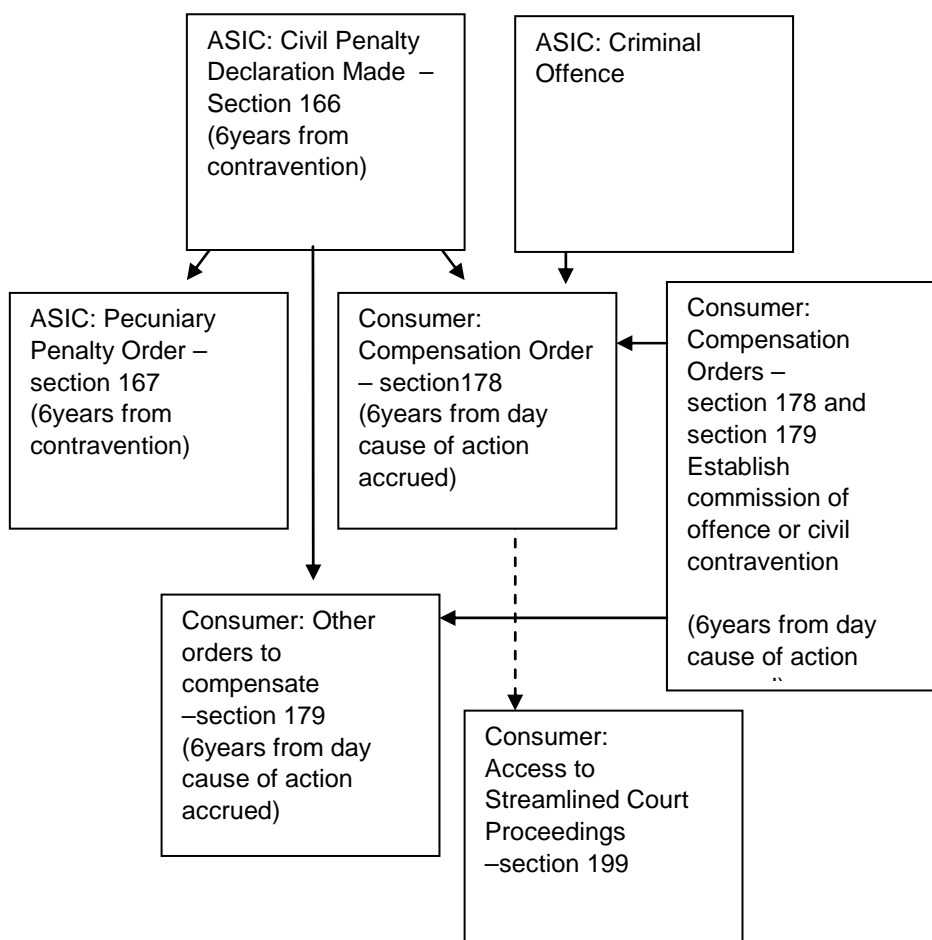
ASIC: Civil Penalty Declaration Made – Section 166 (6years from contravention)

ASIC: Criminal Offence

ASIC: Pecuniary Penalty Order – section 167 (6years from contravention)

Consumer: Compensation Order – section178 (6years from day cause of action accrued)

Consumer: Compensation Orders – section 178 and section 179 Establish commission of offence or civil contravention

(6years from day cause of action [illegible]

Consumer: Other orders to compensate –section 179 (6years from day cause of action accrued)

Consumer: Access to Streamlined Court Proceedings –section 199